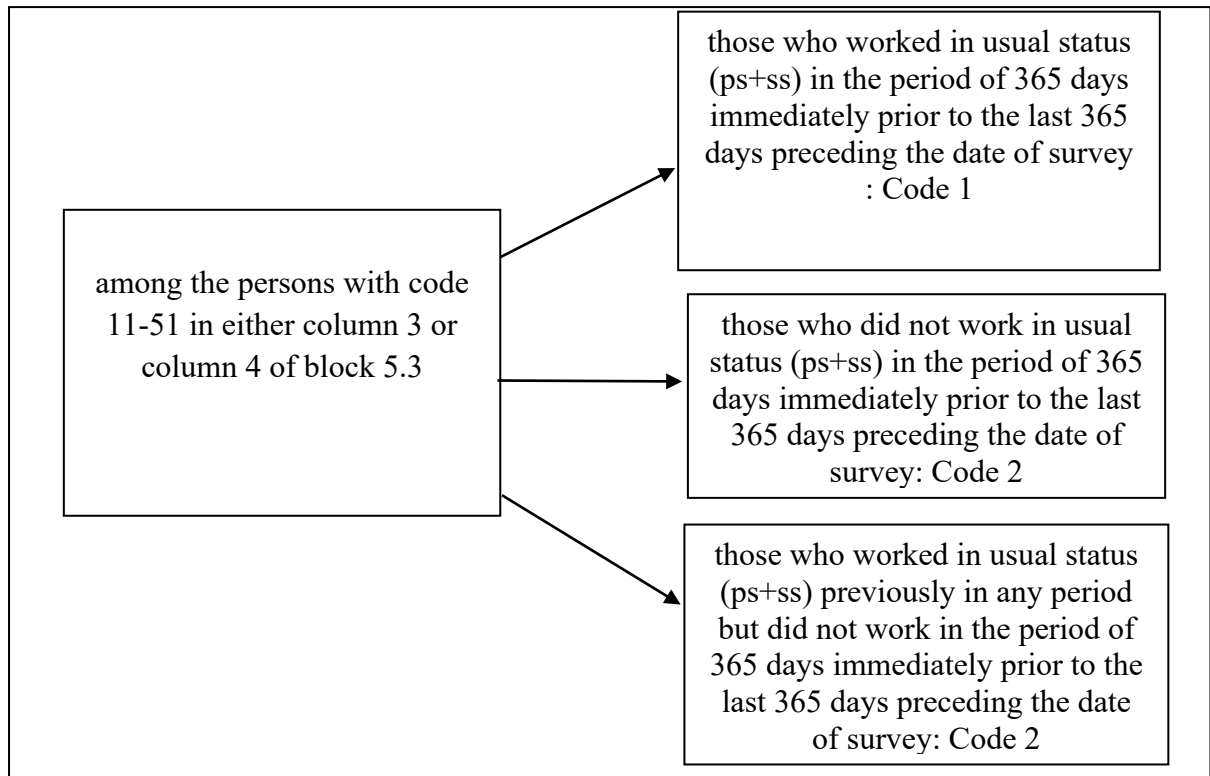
among the persons with code 11-51 in either column 3 or column 4 of block 5.3

those who worked in usual status (ps+ss) in the period of 365 days immediately prior to the last 365 days preceding the date of survey : Code 1

those who did not work in usual status (ps+ss) in the period of 365 days immediately prior to the last 365 days preceding the date of survey: Code 2

those who worked in usual status (ps+ss) previously in any period but did not work in the period of 365 days immediately prior to the last 365 days preceding the date of survey: Code 2